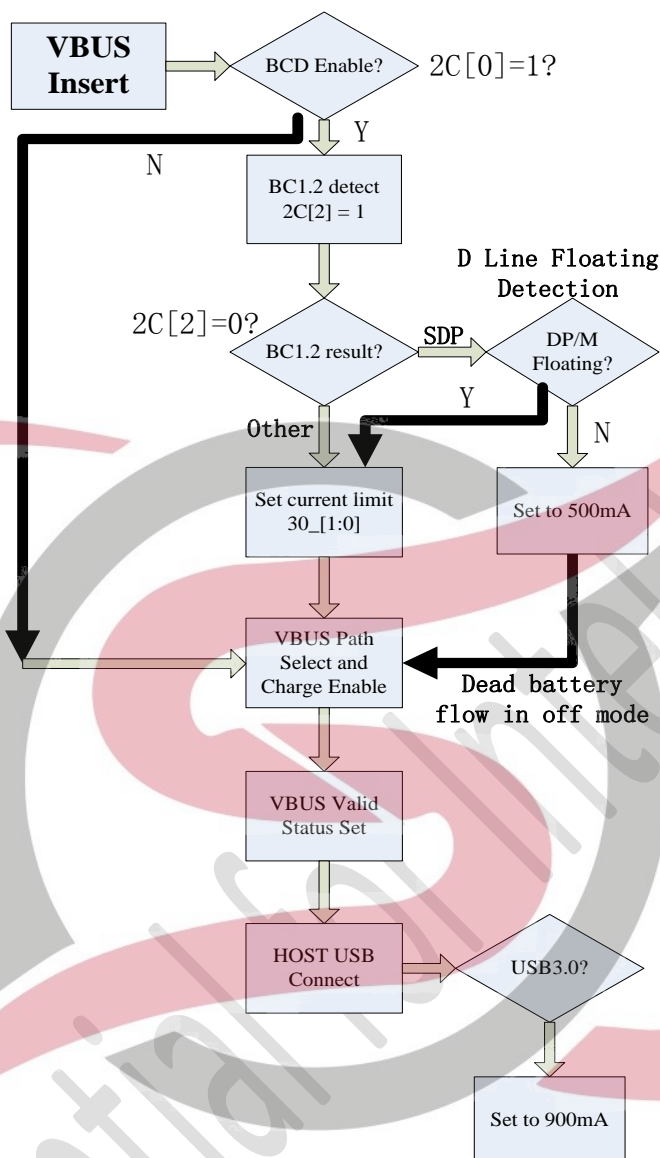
VBUS Insert

BCD Enable?

2C[0]=1?

N

Y

BC1.2 detect 2C[2] = 1

D Line Floating Detection

2C[2]=0?

BC1.2 result?

SDP

DP/M Floating?

Y

Other

N

Set current limit 30_[1:0]

Set to 500mA

VBUS Path Select and Charge Enable

Dead battery flow in off mode

VBUS Valid Status Set

HOST USB Connect

USB3.0?

Set to 900mA